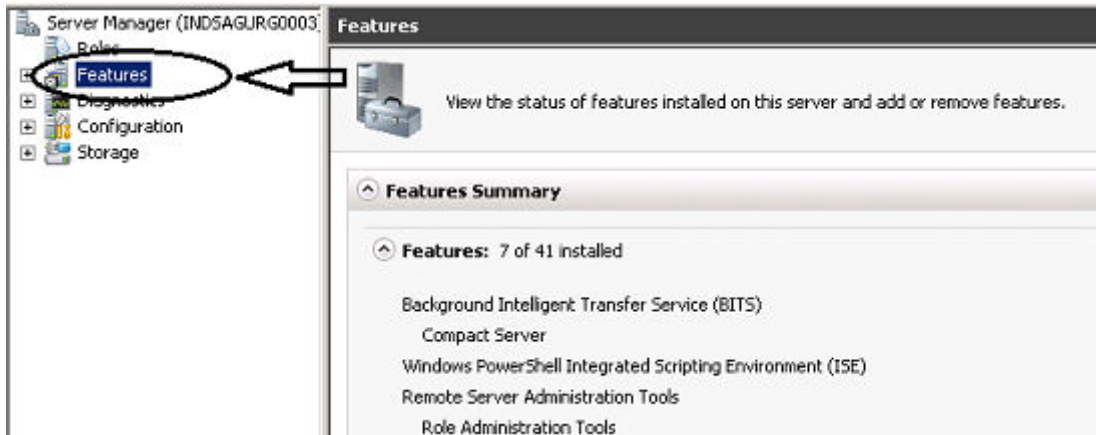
Server Manager (INDSAGURG0003
Roles
Features
Diagnostics
Configuration
Storage

Features

View the status of features installed on this server and add or remove features.

Features Summary

Features: 7 of 41 installed

Background Intelligent Transfer Service (BITS)
Compact Server
Windows PowerShell Integrated Scripting Environment (ISE)
Remote Server Administration Tools
Role Administration Tools